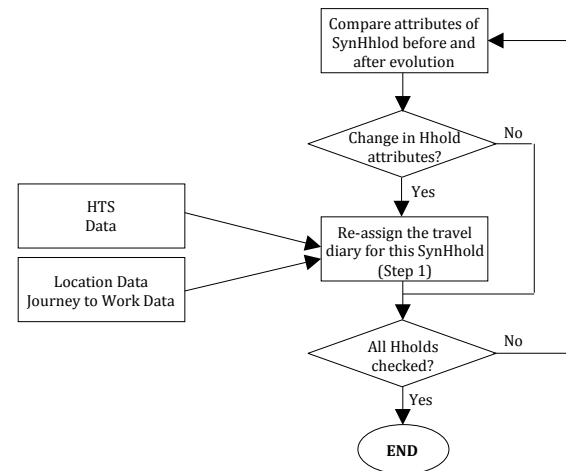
Compare attributes of SynHhlod before and after evolution

Change in Hhold attributes?

No

Yes

HTS Data

Re-assign the travel diary for this SynHhold (Step 1)

Location Data Journey to Work Data

All Hholds checked?

No

Yes

END